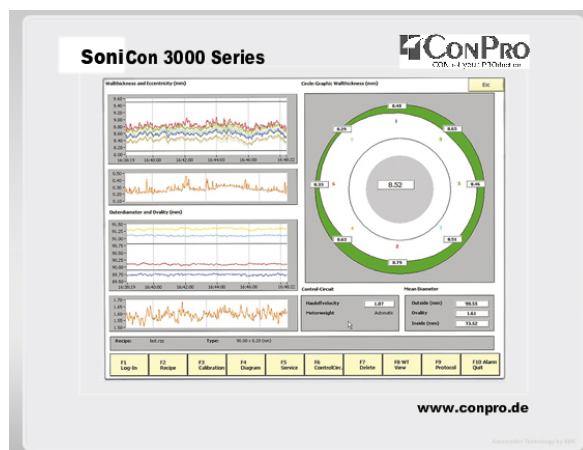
SoniCon 3000 Series

CONPRO
CON-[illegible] PROduct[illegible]

Wallthickness and Eccentricity (mm)

Circle Graphic Wallthickness (mm)

Esc

8.49
8.25
8.65
8.53
8.52
8.46
8.62
8.51
8.79

16:36:19 16:40:00 16:42:00 16:44:00 16:46:00 16:48:22

Outerdiameter and Ovality (mm)

Control-Circuit
Haulofffvelocity 1.07
Motorweight Automatic

Mean Diameter
Outside (mm) 90.55
Ovality 1.61
Inside (mm) 73.52

Recipe: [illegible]
Type: 90.00 x 8.20 (mm)

F1 Log-In
F2 Recipe
F3 Calibration
F4 Diagram
F5 Service
F6 ControlCirc.
F7 Delete
F8 WT View
F9 Protocol
F10 Alarm Quit

www.conpro.de

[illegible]